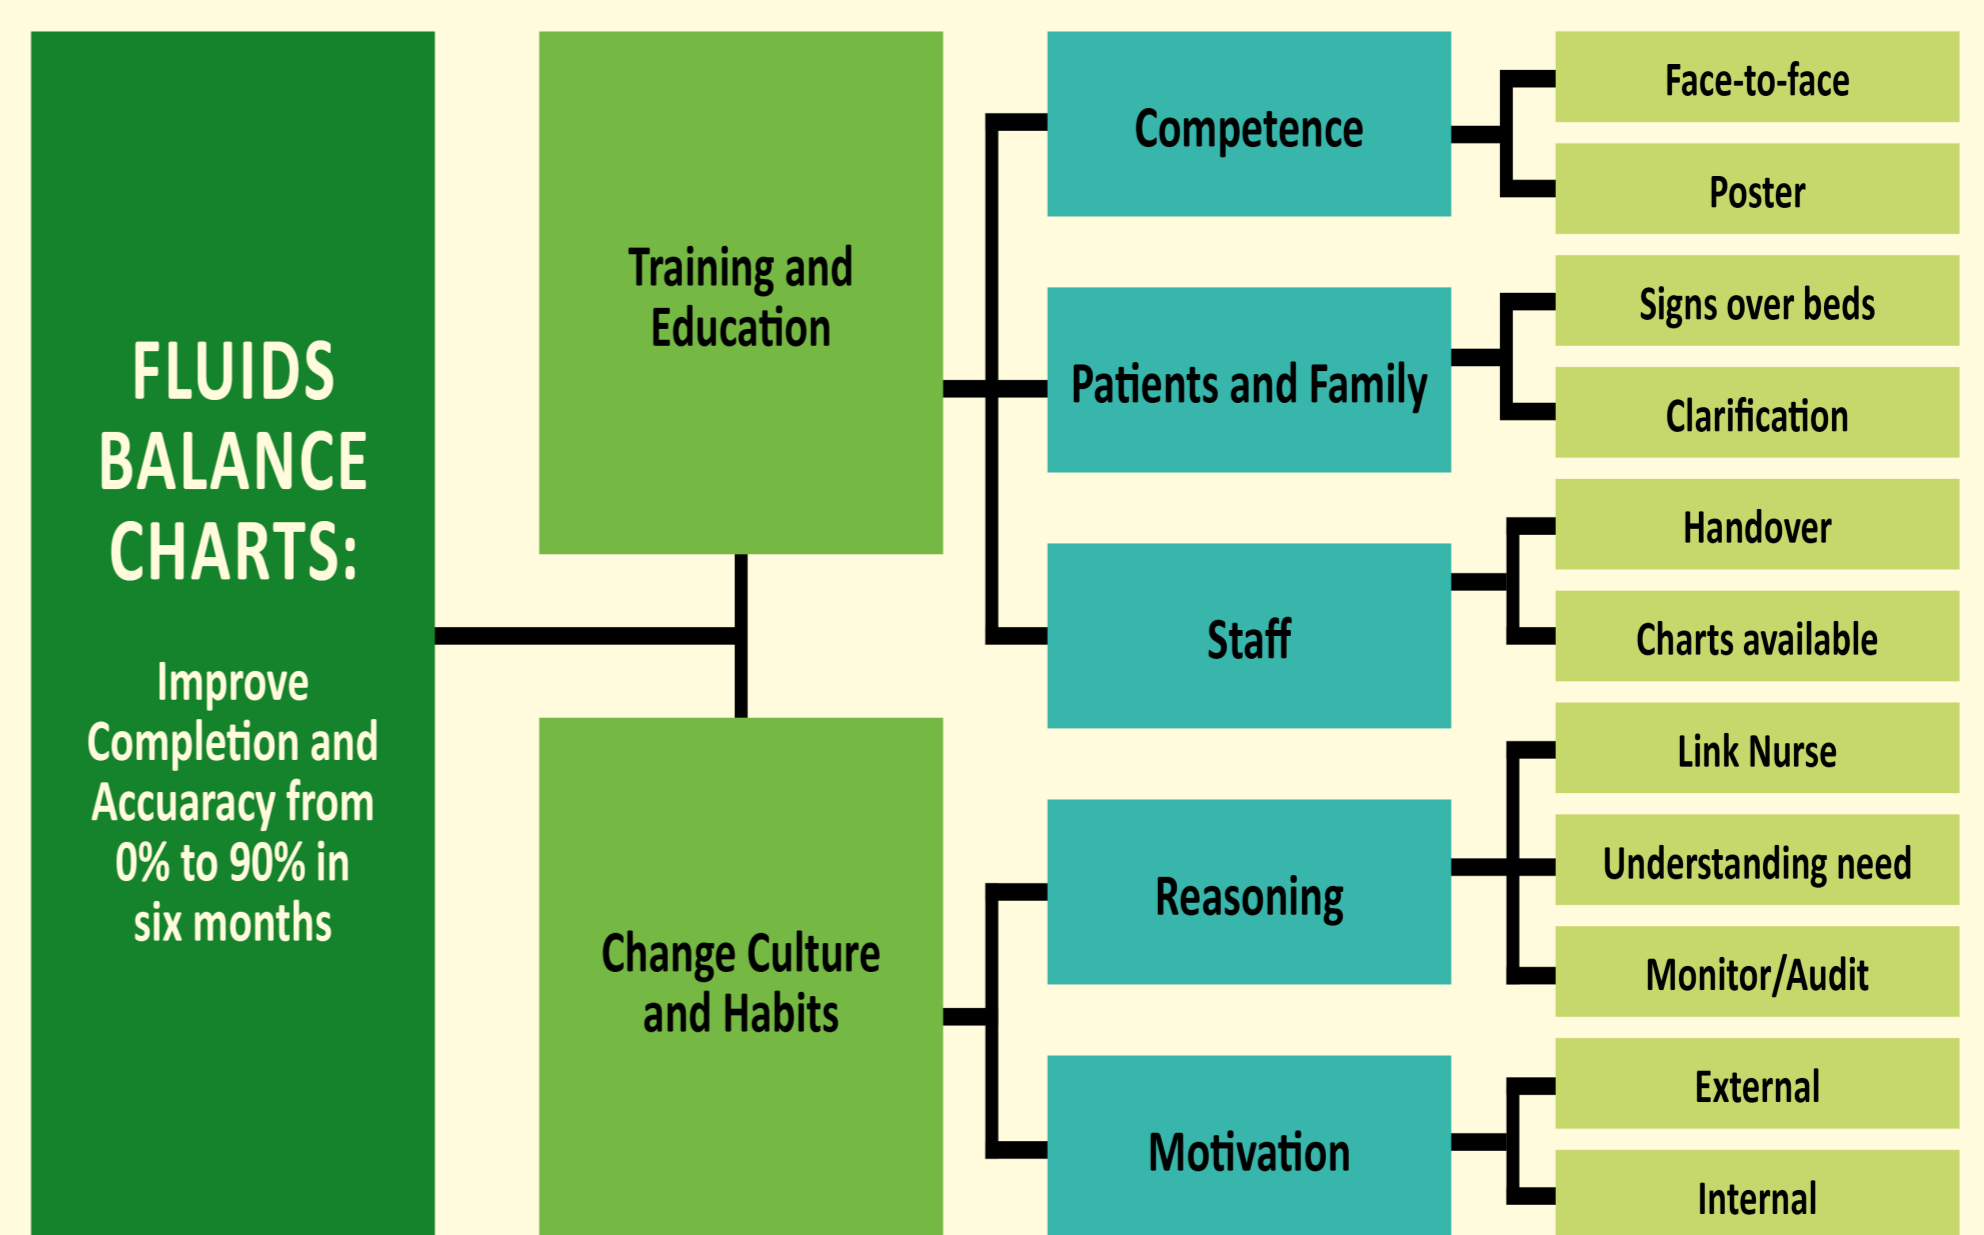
FLUIDS BALANCE CHARTS:

Improve Completion and Accuaracy from 0% to 90% in six months

Training and Education

Change Culture and Habits

Competence

Patients and Family

Staff

Reasoning

Motivation

Face-to-face

Poster

Signs over beds

Clarification

Handover

Charts available

Link Nurse

Understanding need

Monitor/Audit

External

Internal